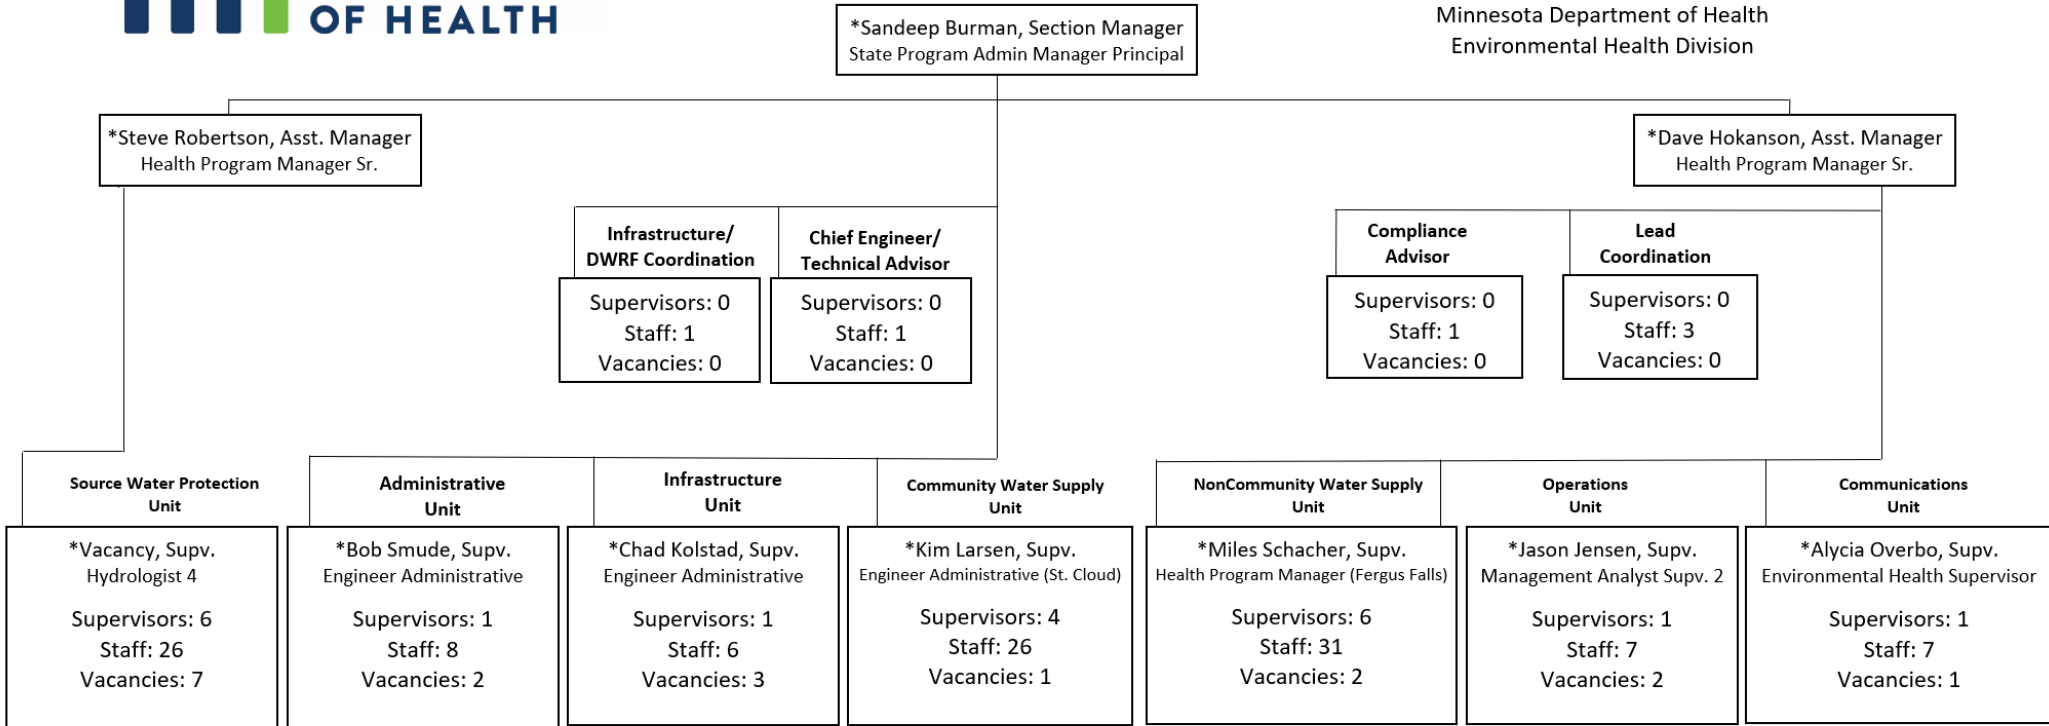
OF HEALTH

*Sandeep Burman, Section Manager
State Program Admin Manager Principal

Minnesota Department of Health
Environmental Health Division

*Steve Robertson, Asst. Manager
Health Program Manager Sr.

*Dave Hokanson, Asst. Manager
Health Program Manager Sr.

Infrastructure/ DWRF Coordination
Supervisors: 0
Staff: 1
Vacancies: 0

Chief Engineer/ Technical Advisor
Supervisors: 0
Staff: 1
Vacancies: 0

Compliance Advisor
Supervisors: 0
Staff: 1
Vacancies: 0

Lead Coordination
Supervisors: 0
Staff: 3
Vacancies: 0

Source Water Protection Unit
*Vacancy, Supv.
Hydrologist 4
Supervisors: 6
Staff: 26
Vacancies: 7

Administrative Unit
*Bob Smude, Supv.
Engineer Administrative
Supervisors: 1
Staff: 8
Vacancies: 2

Infrastructure Unit
*Chad Kolstad, Supv.
Engineer Administrative
Supervisors: 1
Staff: 6
Vacancies: 3

Community Water Supply Unit
*Kim Larsen, Supv.
Engineer Administrative (St. Cloud)
Supervisors: 4
Staff: 26
Vacancies: 1

NonCommunity Water Supply Unit
*Miles Schacher, Supv.
Health Program Manager (Fergus Falls)
Supervisors: 6
Staff: 31
Vacancies: 2

Operations Unit
*Jason Jensen, Supv.
Management Analyst Supv. 2
Supervisors: 1
Staff: 7
Vacancies: 2

Communications Unit
*Alycia Overbo, Supv.
Environmental Health Supervisor
Supervisors: 1
Staff: 7
Vacancies: 1